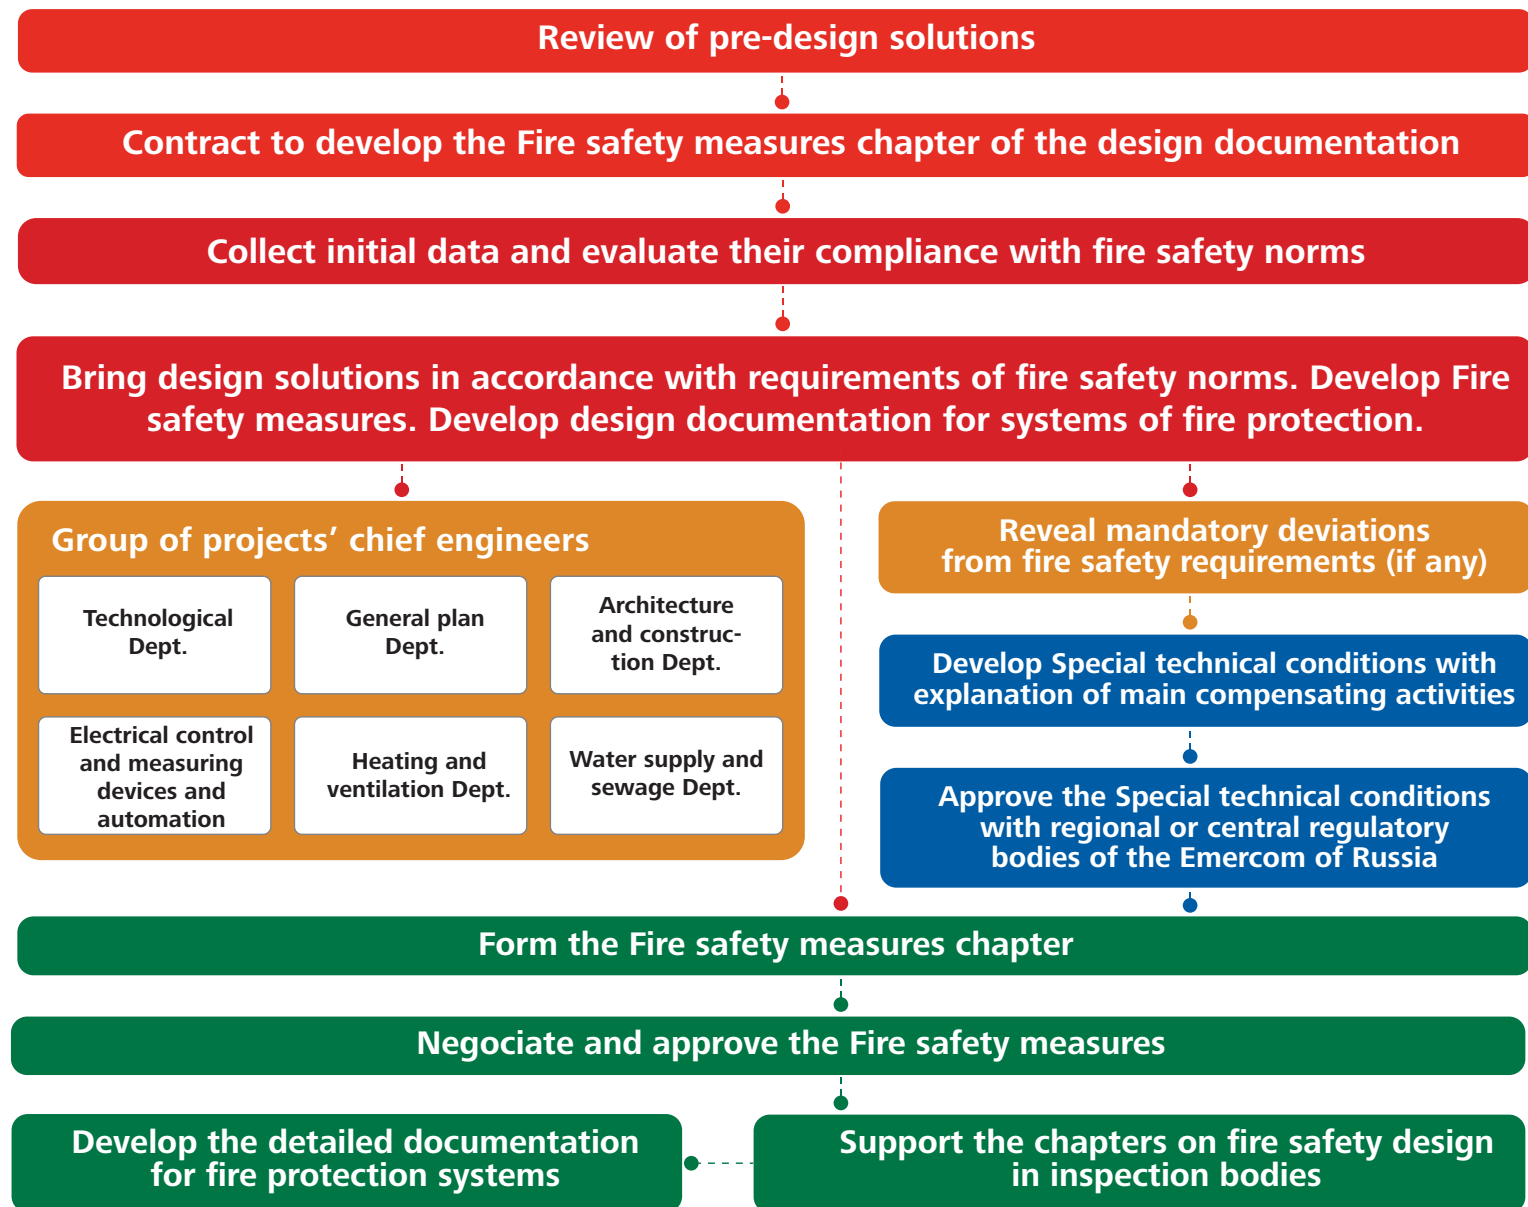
Review of pre-design solutions

Contract to develop the Fire safety measures chapter of the design documentation

Collect initial data and evaluate their compliance with fire safety norms

Bring design solutions in accordance with requirements of fire safety norms. Develop Fire safety measures. Develop design documentation for systems of fire protection.

Group of projects' chief engineers

Technological Dept.

General plan Dept.

Architecture and construction Dept.

Electrical control and measuring devices and automation

Heating and ventilation Dept.

Water supply and sewage Dept.

Reveal mandatory deviations from fire safety requirements (if any)

Develop Special technical conditions with explanation of main compensating activities

Approve the Special technical conditions with regional or central regulatory bodies of the Emercom of Russia

Form the Fire safety measures chapter

Negociate and approve the Fire safety measures

Develop the detailed documentation for fire protection systems

Support the chapters on fire safety design in inspection bodies